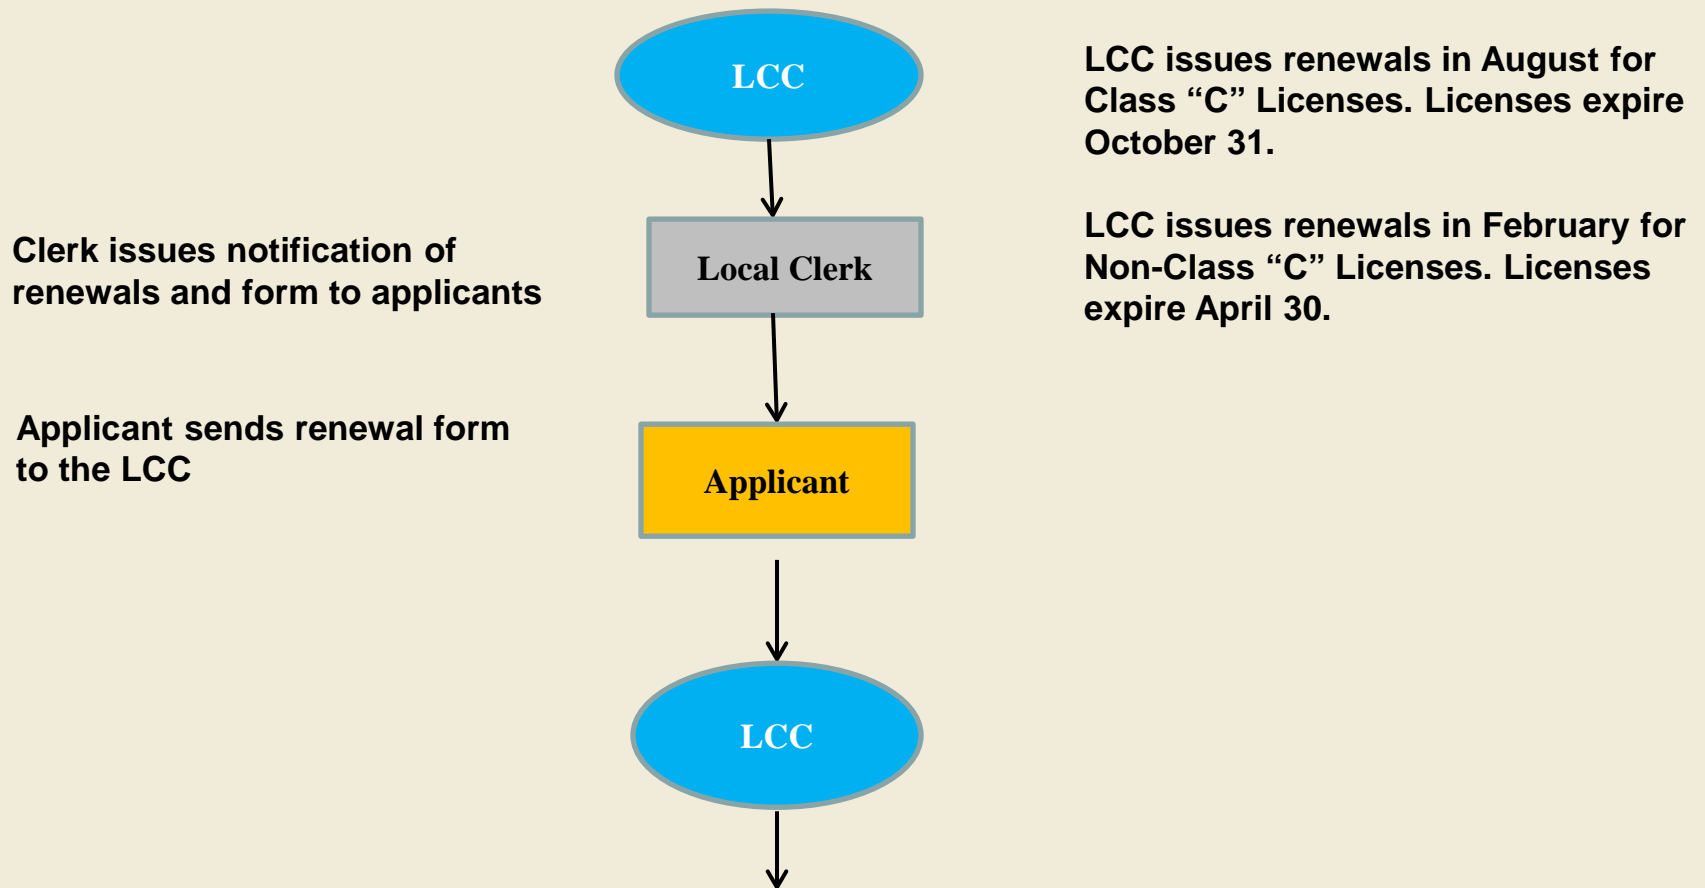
LCC

LCC issues renewals in August for Class “C” Licenses. Licenses expire October 31.

LCC issues renewals in February for Non-Class “C” Licenses. Licenses expire April 30.

Clerk issues notification of renewals and form to applicants

Local Clerk

Applicant sends renewal form to the LCC

Applicant

LCC